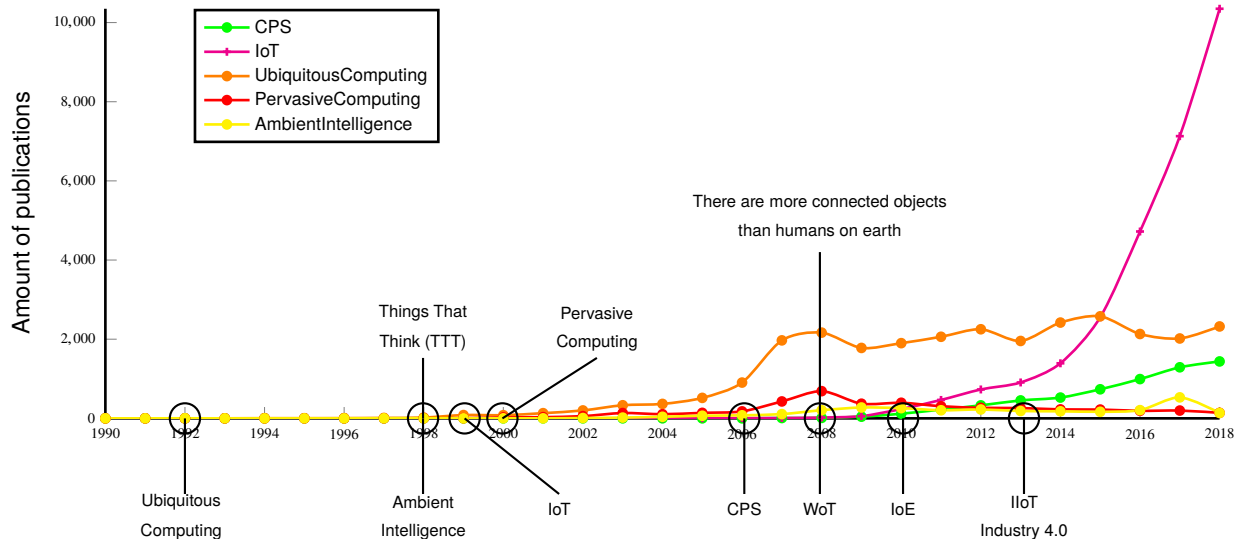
CPS
IoT
UbiquitousComputing
PervasiveComputing
AmbientIntelligence

Amount of publications

10,000
8,000
6,000
4,000
2,000
0

1990
1992
1994
1996
1998
2000
2002
2004
2006
2008
2010
2012
2014
2016
2018

There are more connected objects than humans on earth

Things That Think (TTT)

Pervasive Computing

Ubiquitous Computing

Ambient Intelligence

IoT

CPS

WoT

IoE

IIoT
Industry 4.0